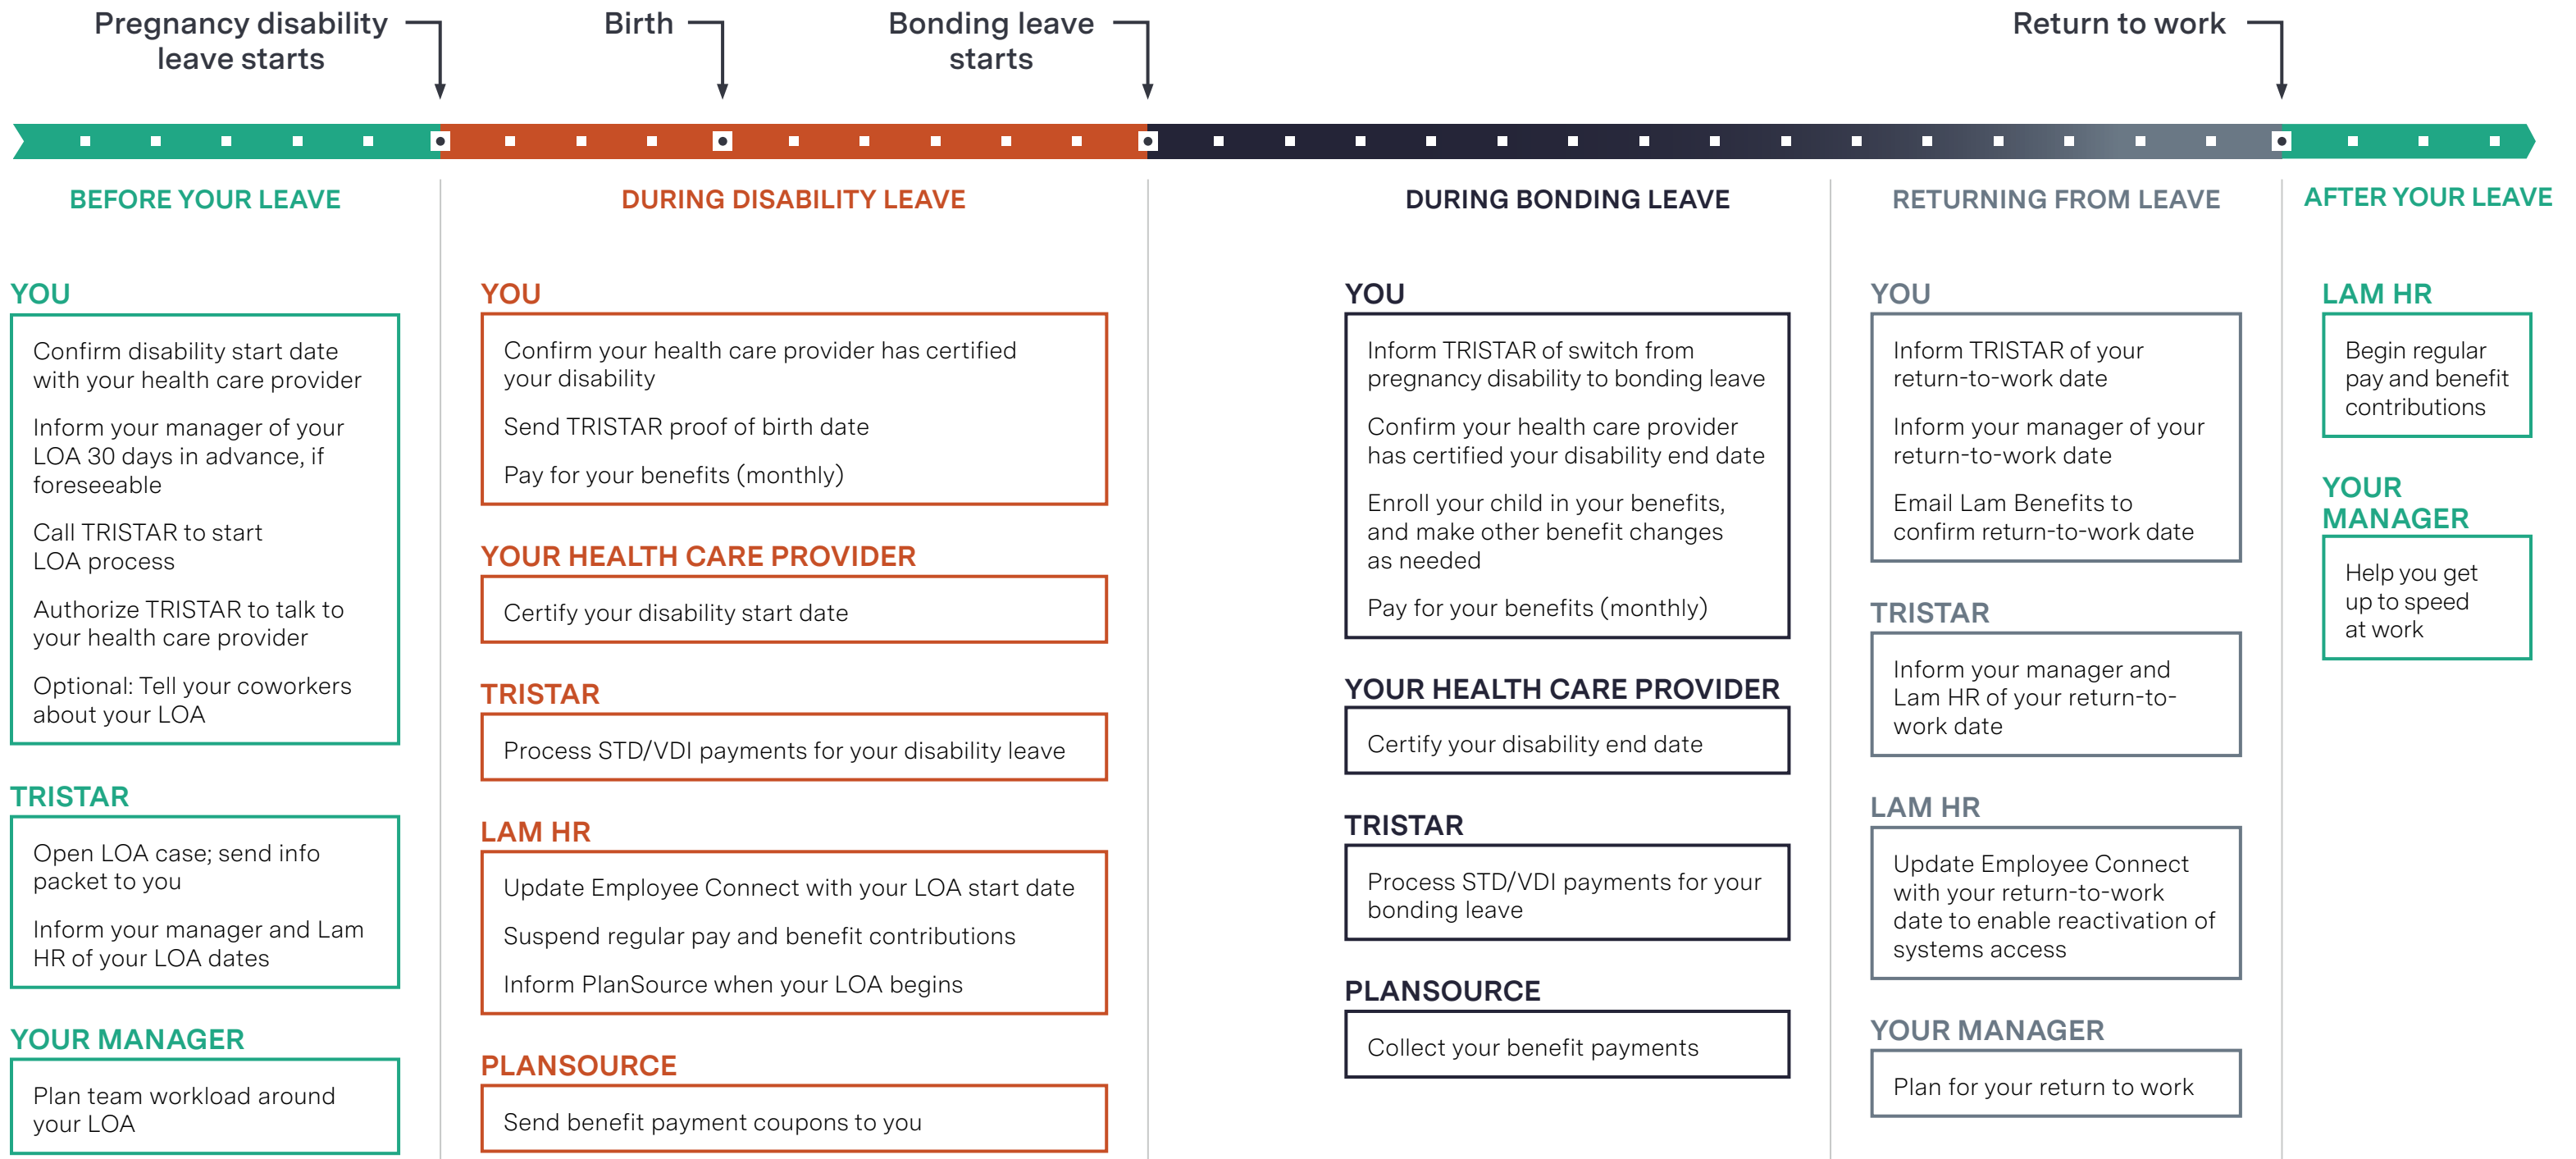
Pregnancy disability leave starts

Birth

Bonding leave starts

Return to work

BEFORE YOUR LEAVE

YOU

Confirm disability start date with your health care provider

Inform your manager of your LOA 30 days in advance, if foreseeable

Call TRISTAR to start LOA process

Authorize TRISTAR to talk to your health care provider

Optional: Tell your coworkers about your LOA

TRISTAR

Open LOA case; send info packet to you

Inform your manager and Lam HR of your LOA dates

YOUR MANAGER

Plan team workload around your LOA

DURING DISABILITY LEAVE

YOU

Confirm your health care provider has certified your disability

Send TRISTAR proof of birth date

Pay for your benefits (monthly)

YOUR HEALTH CARE PROVIDER

Certify your disability start date

TRISTAR

Process STD/VDI payments for your disability leave

LAM HR

Update Employee Connect with your LOA start date

Suspend regular pay and benefit contributions

Inform PlanSource when your LOA begins

PLANSOURCE

Send benefit payment coupons to you

DURING BONDING LEAVE

YOU

Inform TRISTAR of switch from pregnancy disability to bonding leave

Confirm your health care provider has certified your disability end date

Enroll your child in your benefits, and make other benefit changes as needed

Pay for your benefits (monthly)

YOUR HEALTH CARE PROVIDER

Certify your disability end date

TRISTAR

Process STD/VDI payments for your bonding leave

PLANSOURCE

Collect your benefit payments

RETURNING FROM LEAVE

YOU

Inform TRISTAR of your return-to-work date

Inform your manager of your return-to-work date

Email Lam Benefits to confirm return-to-work date

TRISTAR

Inform your manager and Lam HR of your return-to-work date

LAM HR

Update Employee Connect with your return-to-work date to enable reactivation of systems access

YOUR MANAGER

Plan for your return to work

AFTER YOUR LEAVE

LAM HR

Begin regular pay and benefit contributions

YOUR MANAGER

Help you get up to speed at work